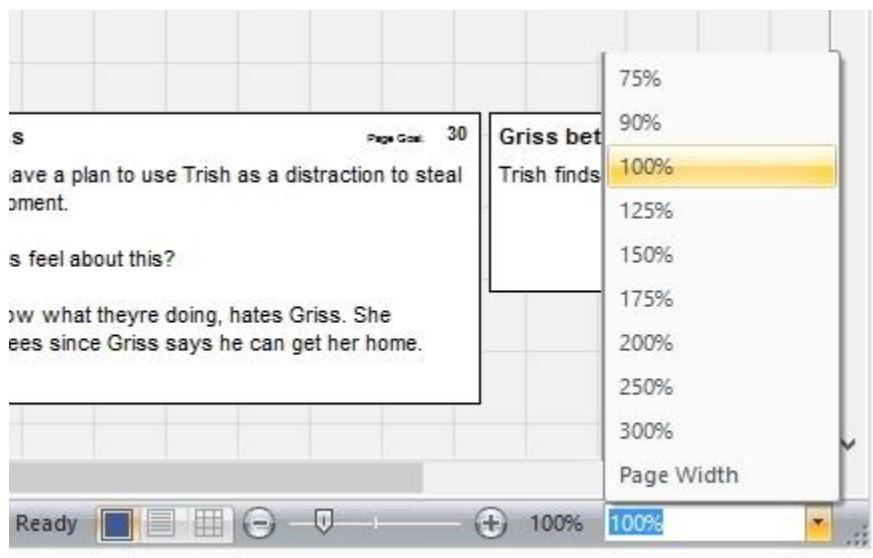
s

Page Goal: 30

ave a plan to use Trish as a distraction to steal oment.

s feel about this?

ow what theyre doing, hates Griss. She ees since Griss says he can get her home.

Griss bet

Trish finds

75%
90%
100%
125%
150%
175%
200%
250%
300%
Page Width

Ready

100%

100%